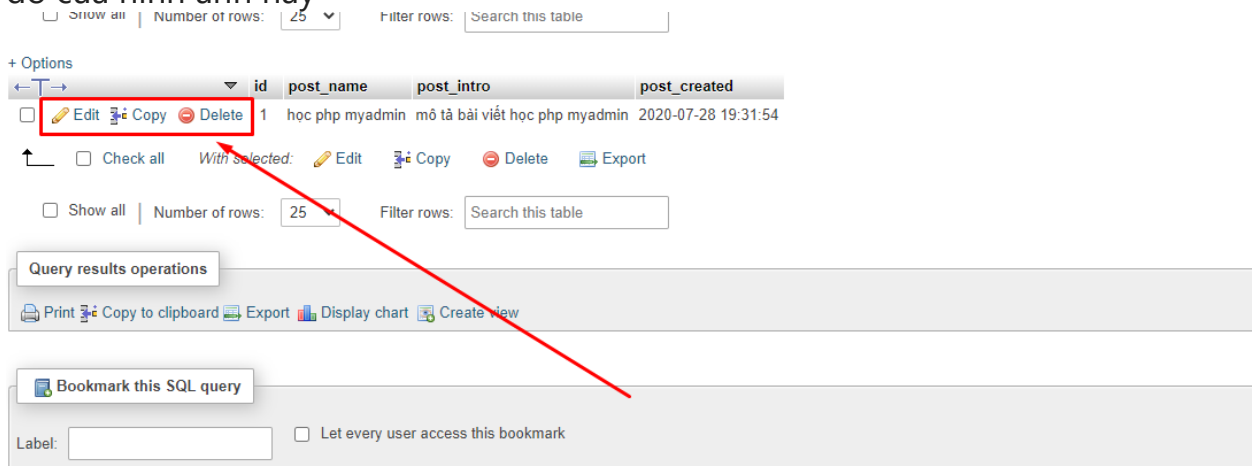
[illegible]

Show all | Number of rows: 25 Filter rows: Search this table

+ Options

| ←T→ | id | post_name | post_intro | post_created |
|---|---|---|---|---|
| Edit Copy Delete | 1 | học php myadmin | mô tả bài viết học php myadmin | 2020-07-28 19:31:54 |

Check all With selected: Edit Copy Delete Export

Show all | Number of rows: 25 Filter rows: Search this table

Query results operations

Print Copy to clipboard Export Display chart Create view

Bookmark this SQL query

Label: Let every user access this bookmark